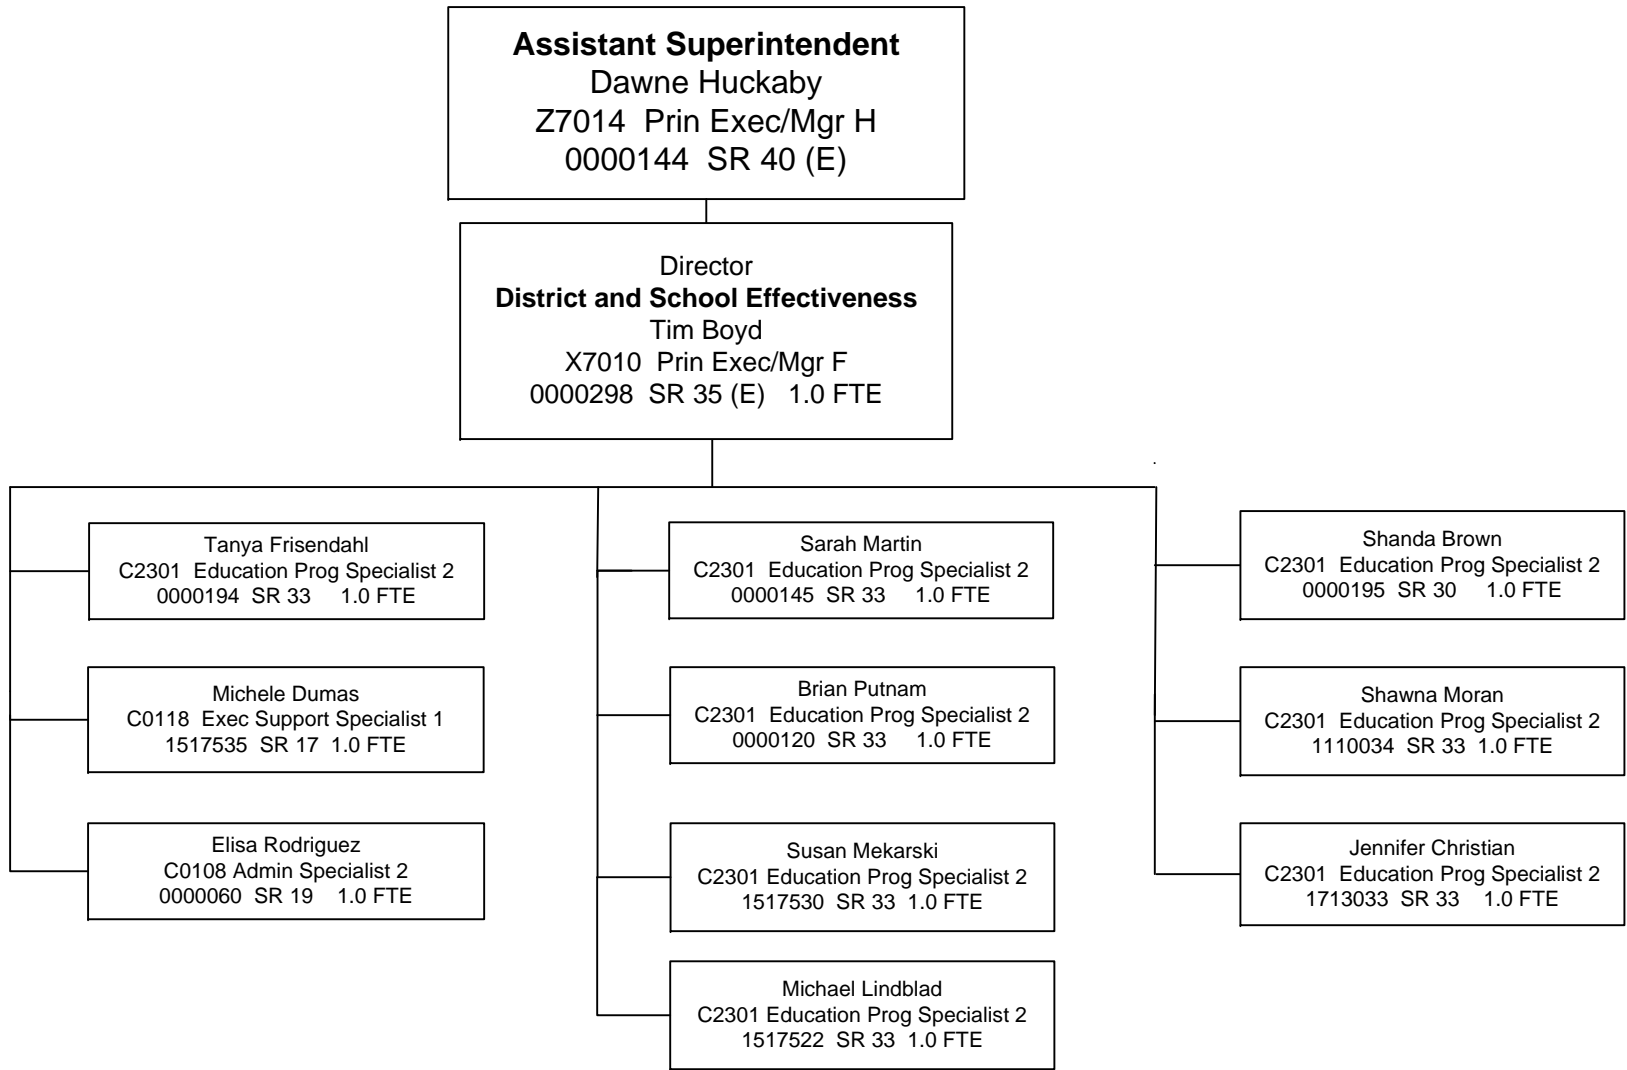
Assistant Superintendent
Dawne Huckaby
Z7014 Prin Exec/Mgr H
0000144 SR 40 (E)

Director
District and School Effectiveness
Tim Boyd
X7010 Prin Exec/Mgr F
0000298 SR 35 (E) 1.0 FTE

Tanya Frisendahl
C2301 Education Prog Specialist 2
0000194 SR 33 1.0 FTE

Michele Dumas
C0118 Exec Support Specialist 1
1517535 SR 17 1.0 FTE

Elisa Rodriguez
C0108 Admin Specialist 2
0000060 SR 19 1.0 FTE

Sarah Martin
C2301 Education Prog Specialist 2
0000145 SR 33 1.0 FTE

Brian Putnam
C2301 Education Prog Specialist 2
0000120 SR 33 1.0 FTE

Susan Mekarski
C2301 Education Prog Specialist 2
1517530 SR 33 1.0 FTE

Michael Lindblad
C2301 Education Prog Specialist 2
1517522 SR 33 1.0 FTE

Shanda Brown
C2301 Education Prog Specialist 2
0000195 SR 30 1.0 FTE

Shawna Moran
C2301 Education Prog Specialist 2
1110034 SR 33 1.0 FTE

Jennifer Christian
C2301 Education Prog Specialist 2
1713033 SR 33 1.0 FTE